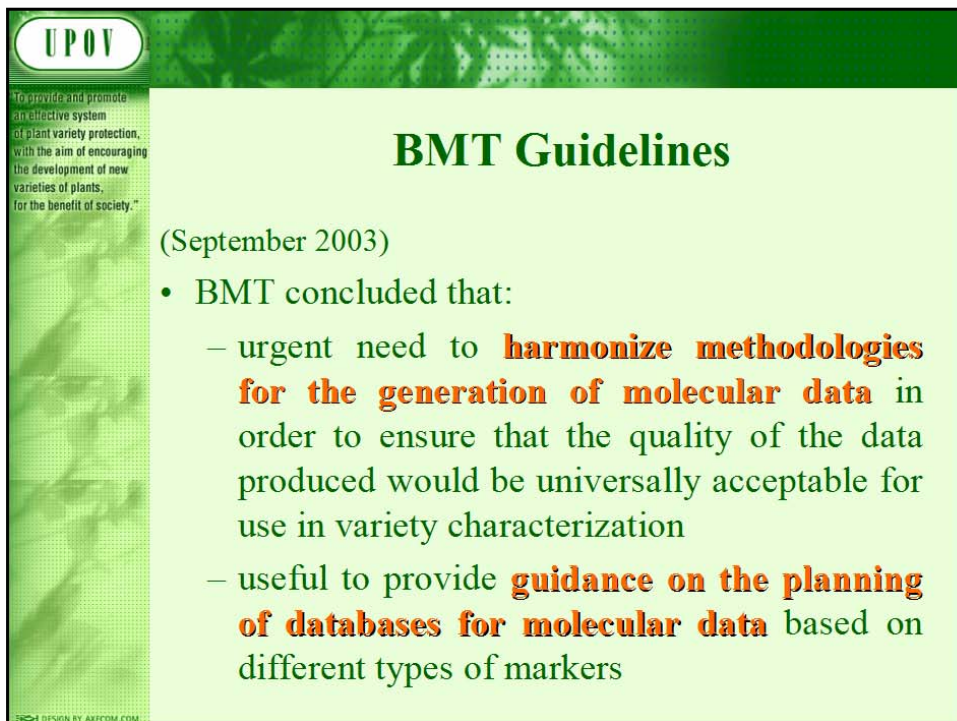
UPOV

To provide and promote an effective system of plant variety protection, with the aim of encouraging the development of new varieties of plants, for the benefit of society."

BMT Guidelines

(September 2003)

• BMT concluded that:

– urgent need to harmonize methodologies for the generation of molecular data in order to ensure that the quality of the data produced would be universally acceptable for use in variety characterization

– useful to provide guidance on the planning of databases for molecular data based on different types of markers

DESIGN BY AXECOM.COM